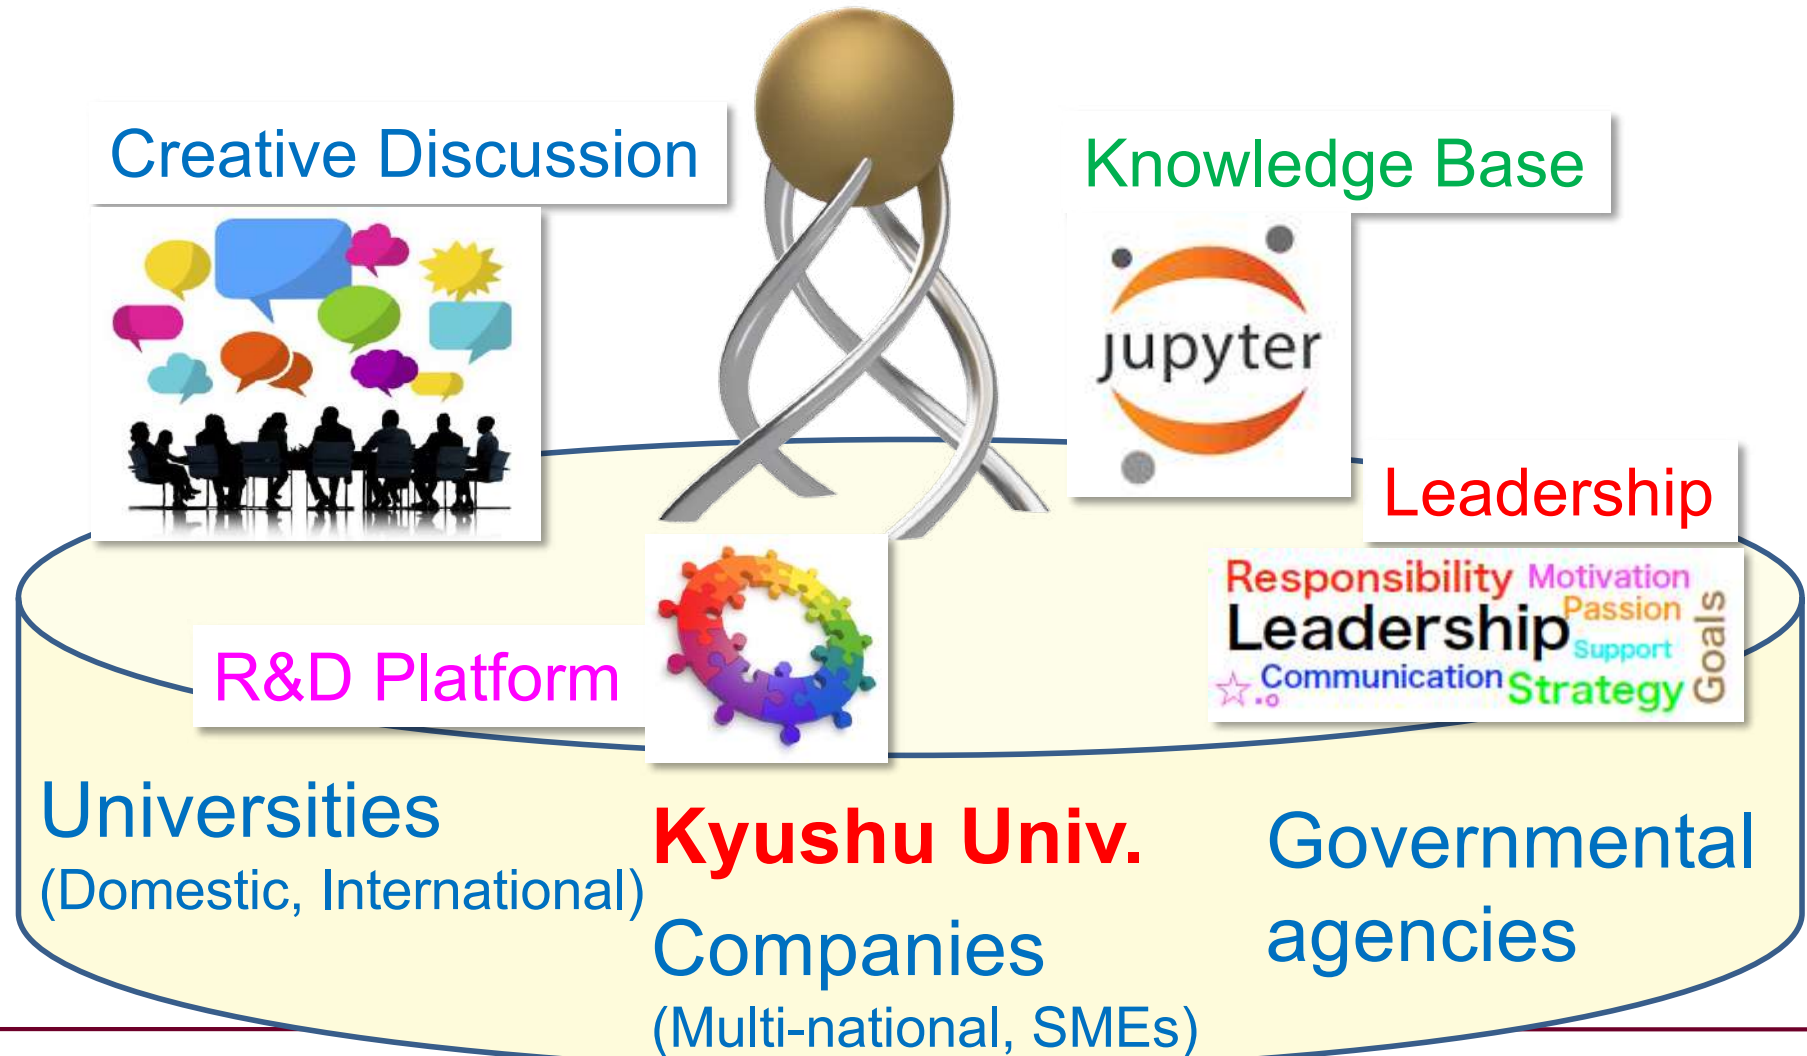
Creative Discussion

Knowledge Base

jupyter

Leadership

Responsibility Motivation Passion Leadership Support Goals Communication Strategy

R&D Platform

Universities
(Domestic, International)

Kyushu Univ.

Companies
(Multi-national, SMEs)

Governmental agencies